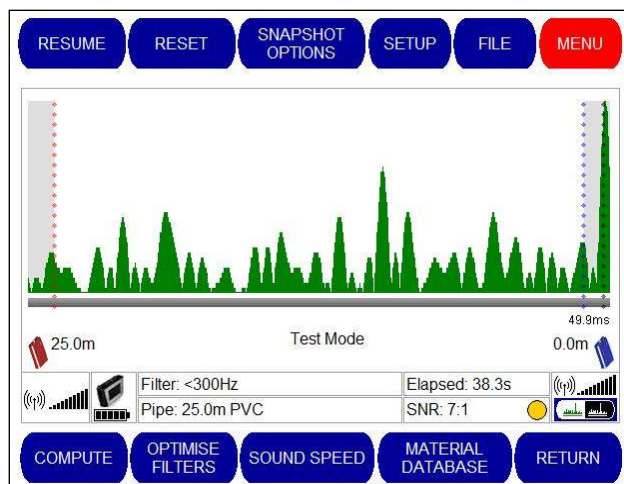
RESUME RESET SNAPSHOT OPTIONS SETUP FILE MENU

49.9ms

25.0m

Test Mode

0.0m

| Filter: <300Hz | Elapsed: 38.3s |
|---|---|
| Pipe: 25.0m PVC | SNR: 7:1 |

COMPUTE OPTIMISE FILTERS SOUND SPEED MATERIAL DATABASE RETURN